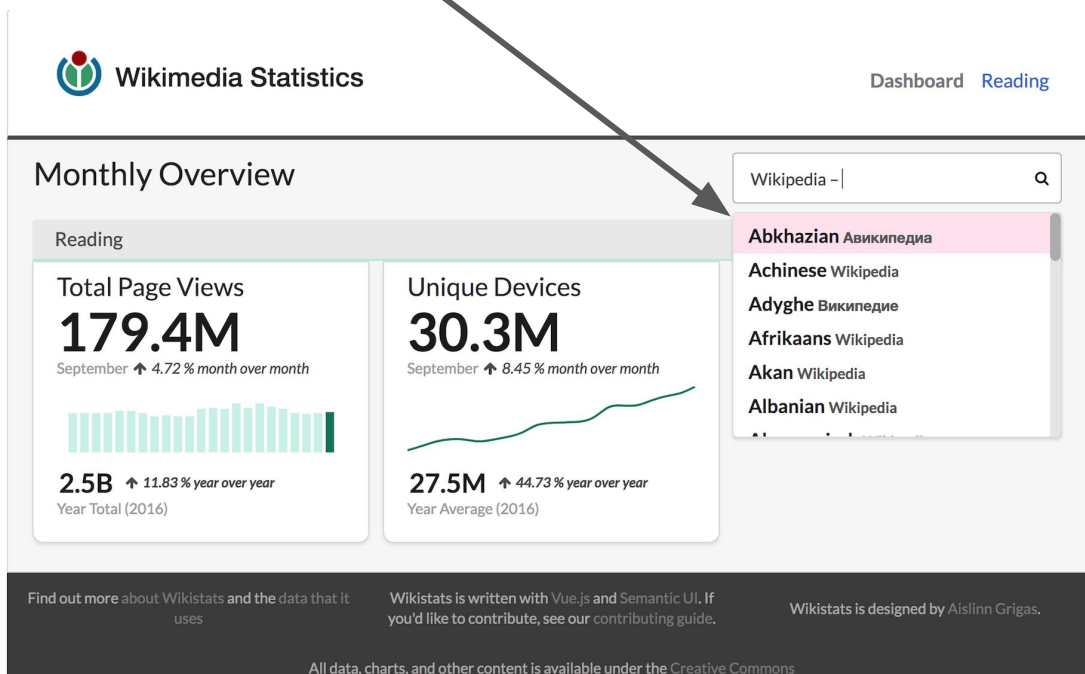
Wikimedia Statistics

Dashboard Reading

Monthly Overview

Wikipedia –

Abkhazian Авикипедиа
Achinese Wikipedia
Adyghe Википедие
Afrikaans Wikipedia
Akan Wikipedia
Albanian Wikipedia
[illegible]

Reading

Total Page Views
179.4M
September ↑ 4.72 % month over month

2.5B ↑ 11.83 % year over year
Year Total (2016)

Unique Devices
30.3M
September ↑ 8.45 % month over month

27.5M ↑ 44.73 % year over year
Year Average (2016)

Find out more about Wikistats and the data that it uses

Wikistats is written with Vue.js and Semantic UI. If you'd like to contribute, see our contributing guide.

Wikistats is designed by Aislinn Grigas.

All data, charts, and other content is available under the Creative Commons